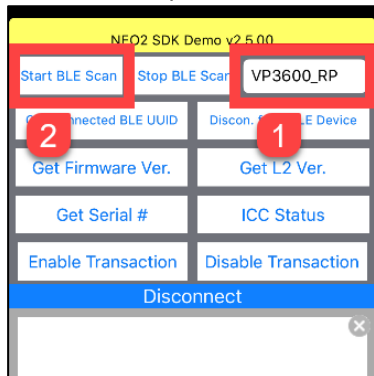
NEO2 SDK Demo v2.5.00

Start BLE Scan
Stop BLE Scan
VP3600_RP

2
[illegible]nnected BLE UUID
Discon. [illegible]LE Device
1

Get Firmware Ver.
Get L2 Ver.

Get Serial #
ICC Status

Enable Transaction
Disable Transaction

Disconnect